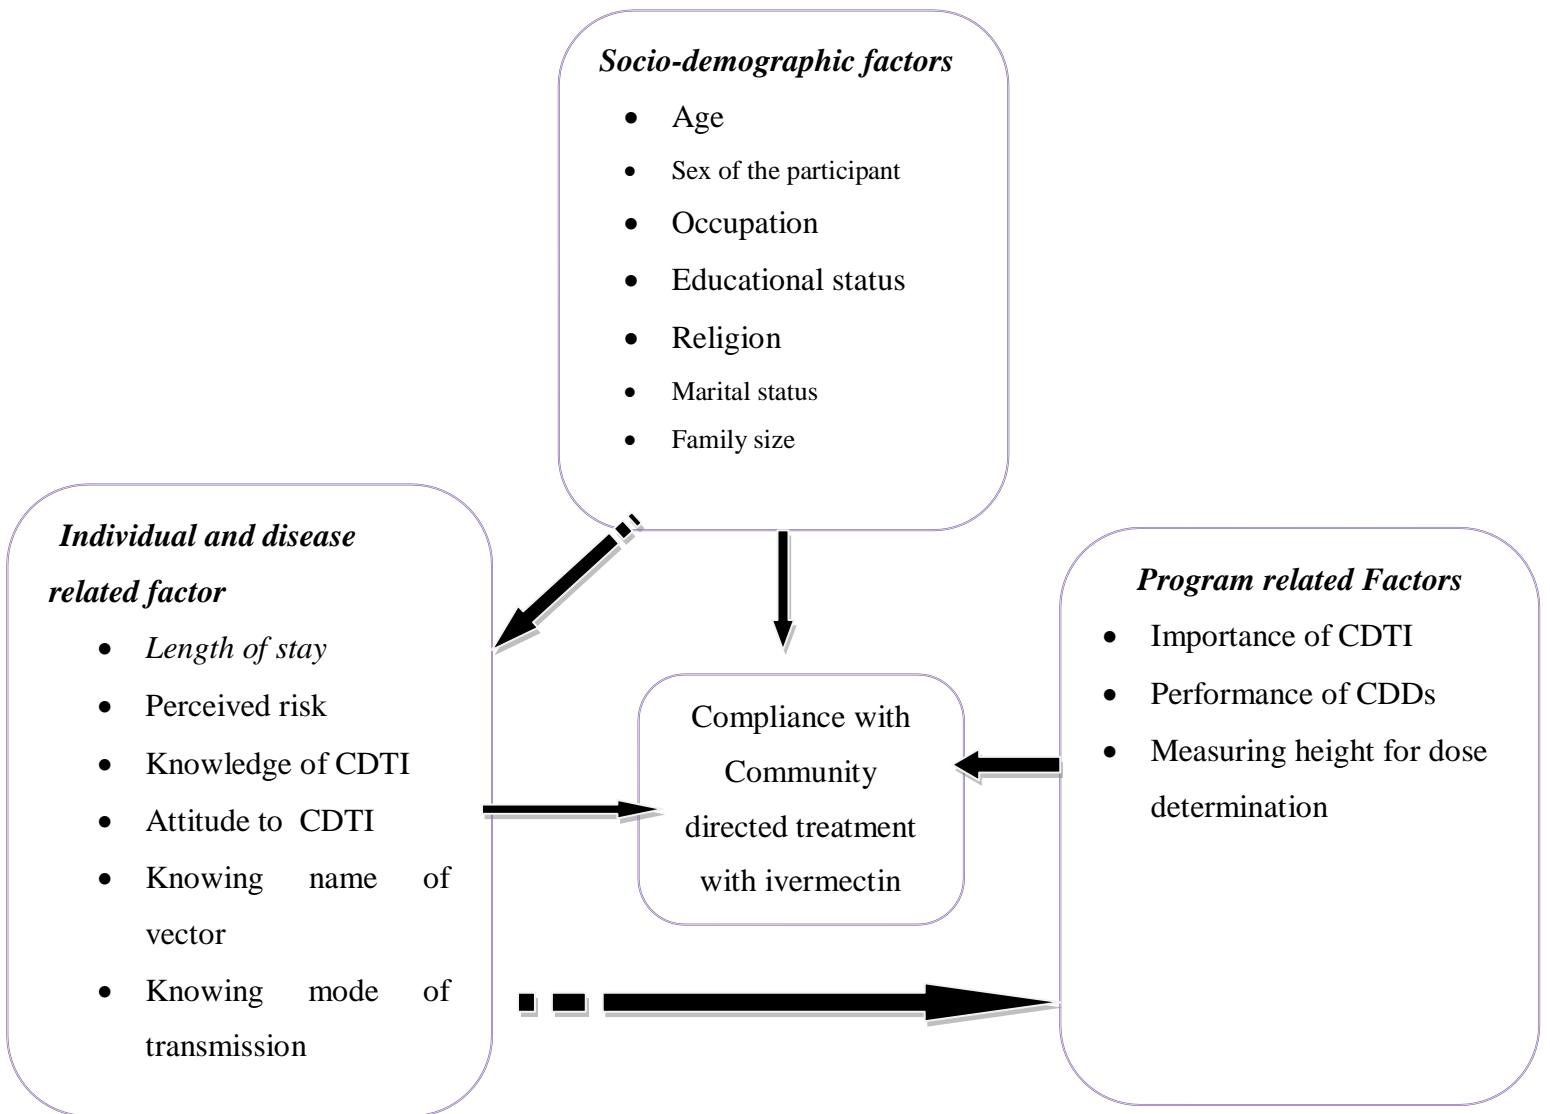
Socio-demographic factors

- Age
- Sex of the participant
- Occupation
- Educational status
- Religion
- Marital status
- Family size

Individual and disease related factor

- Length of stay
- Perceived risk
- Knowledge of CDTI
- Attitude to CDTI
- Knowing name of vector
- Knowing mode of transmission

Compliance with Community directed treatment with ivermectin

Program related Factors

- Importance of CDTI
- Performance of CDDs
- Measuring height for dose determination